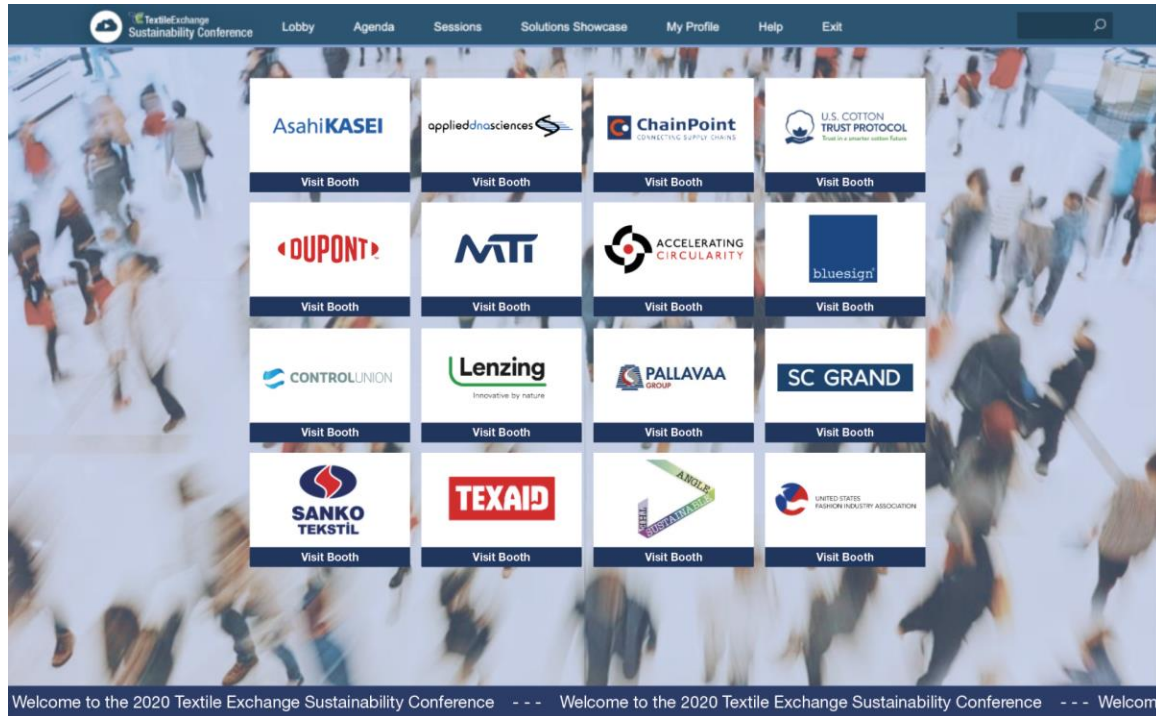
TextileExchange Sustainability Conference Lobby Agenda Sessions Solutions Showcase My Profile Help Exit

AsahiKASEI
Visit Booth

applieddnasciences
Visit Booth

ChainPoint
CONNECTING SUPPLY CHAINS
Visit Booth

U.S. COTTON TRUST PROTOCOL
Trust in a smarter cotton future
Visit Booth

DUPONT
Visit Booth

MTI
Visit Booth

ACCELERATING CIRCULARITY
Visit Booth

bluesign
Visit Booth

CONTROLUNION
Visit Booth

Lenzing
Innovative by nature
Visit Booth

PALLAVAA GROUP
Visit Booth

SC GRAND
Visit Booth

SANKO TEKSTİL
Visit Booth

TEXAID
Visit Booth

THE SUSTAINABLE ANGLE
Visit Booth

UNITED STATES FASHION INDUSTRY ASSOCIATION
Visit Booth

Welcome to the 2020 Textile Exchange Sustainability Conference --- Welcome to the 2020 Textile Exchange Sustainability Conference --- Welcom